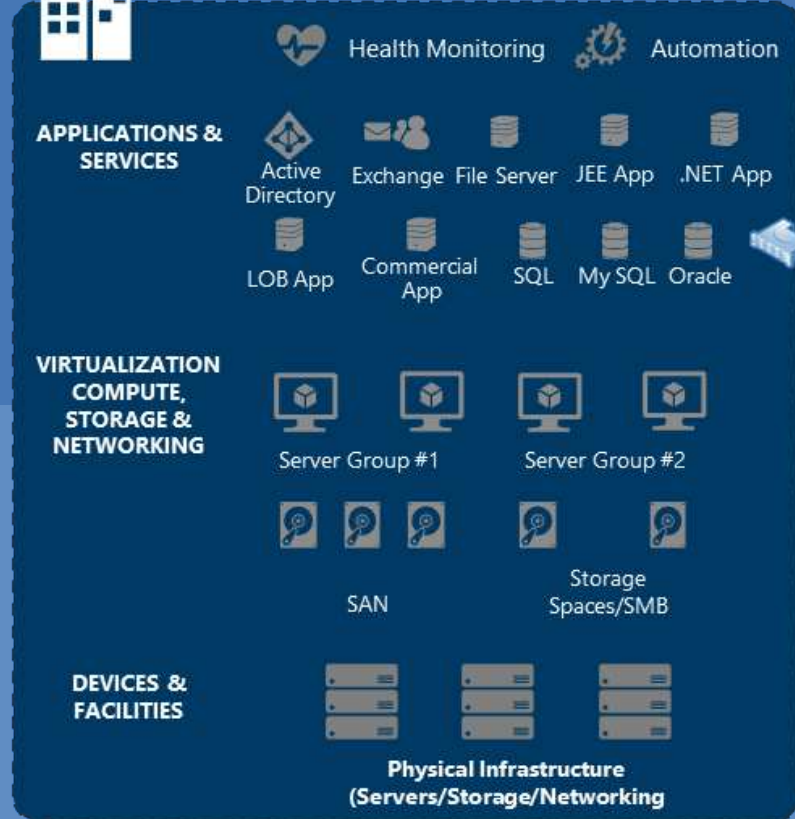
Health Monitoring Automation

APPLICATIONS & SERVICES

Active Directory

Exchange

File Server

JEE App

.NET App

LOB App

Commercial App

SQL

My SQL

Oracle

VIRTUALIZATION COMPUTE, STORAGE & NETWORKING

Server Group #1

Server Group #2

SAN

Storage Spaces/SMB

DEVICES & FACILITIES

Physical Infrastructure (Servers/Storage/Networking